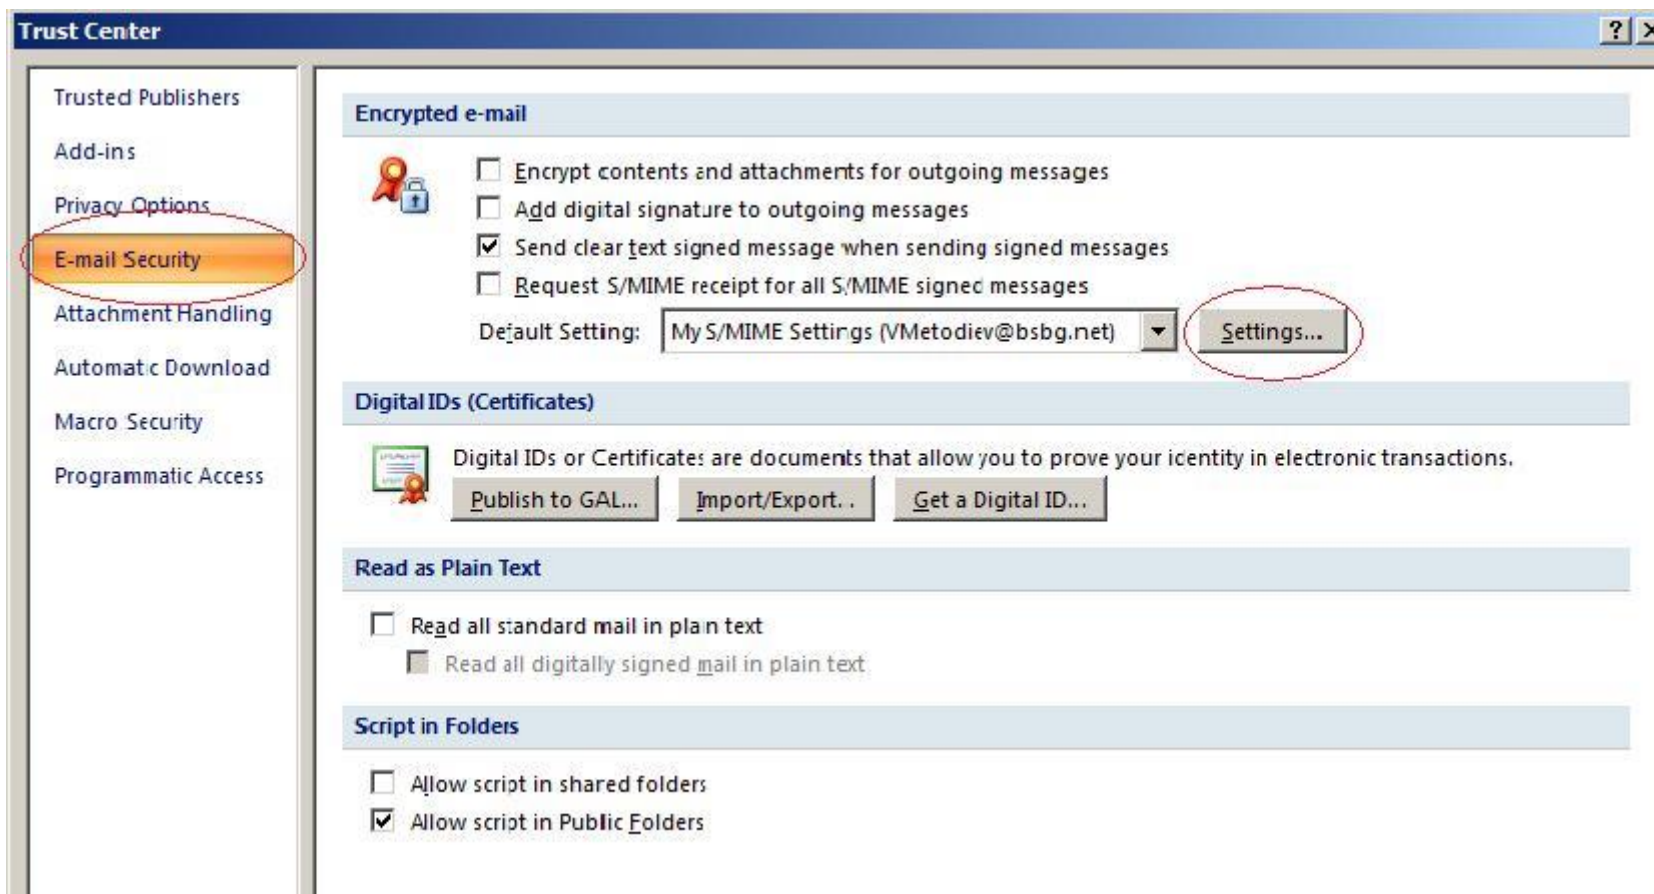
Trust Center

?

Trusted Publishers

Add-ins

Privacy Options

E-mail Security

Attachment Handling

Automatic Download

Macro Security

Programmatic Access

Encrypted e-mail

Encrypt contents and attachments for outgoing messages

Add digital signature to outgoing messages

Send clear text signed message when sending signed messages

Request S/MIME receipt for all S/MIME signed messages

Default Setting: My S/MIME Settings (VMetodiev@bsbg.net) Settings...

Digital IDs (Certificates)

Digital IDs or Certificates are documents that allow you to prove your identity in electronic transactions.

Publish to GAL... Import/Export... Get a Digital ID...

Read as Plain Text

Read all standard mail in plain text

Read all digitally signed mail in plain text

Script in Folders

Allow script in shared folders

Allow script in Public Folders